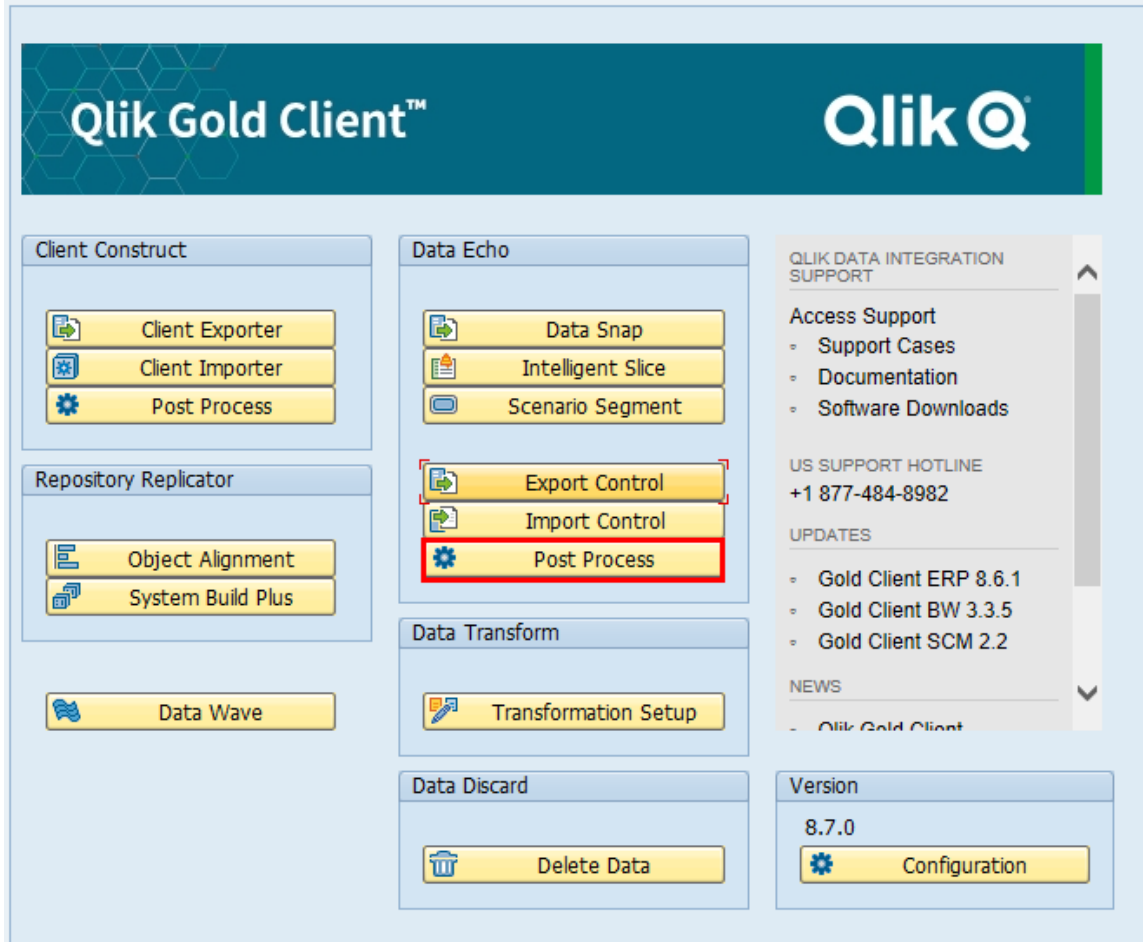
Qlik Gold Client™

Qlik

Client Construct

Client Exporter

Client Importer

Post Process

Repository Replicator

Object Alignment

System Build Plus

Data Wave

Data Echo

Data Snap

Intelligent Slice

Scenario Segment

Export Control

Import Control

Post Process

Data Transform

Transformation Setup

Data Discard

Delete Data

QLIK DATA INTEGRATION SUPPORT

Access Support

- Support Cases
- Documentation
- Software Downloads

US SUPPORT HOTLINE

+1 877-484-8982

UPDATES

- Gold Client ERP 8.6.1
- Gold Client BW 3.3.5
- Gold Client SCM 2.2

NEWS

- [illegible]

Version

8.7.0

Configuration